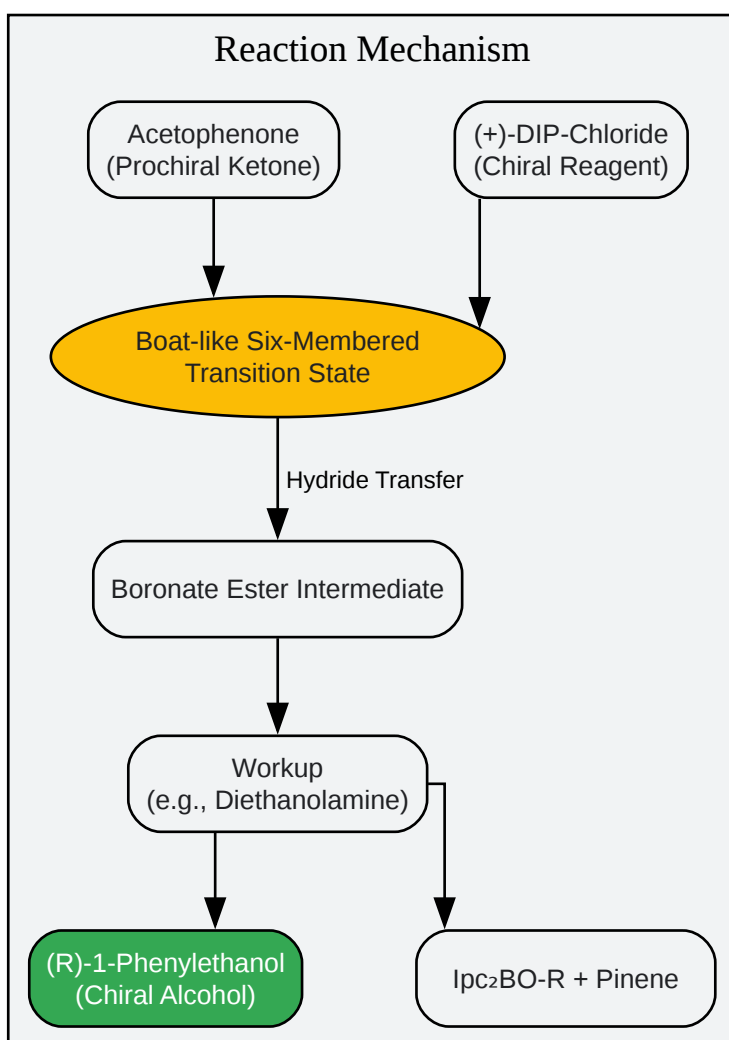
Reaction Mechanism

Acetophenone
(Prochiral Ketone)

(+)-DIP-Chloride
(Chiral Reagent)

Boat-like Six-Membered
Transition State

Hydride Transfer

Boronate Ester Intermediate

Workup
(e.g., Diethanolamine)

(R)-1-Phenylethanol
(Chiral Alcohol)

$Ipc_2BO$-R + Pinene